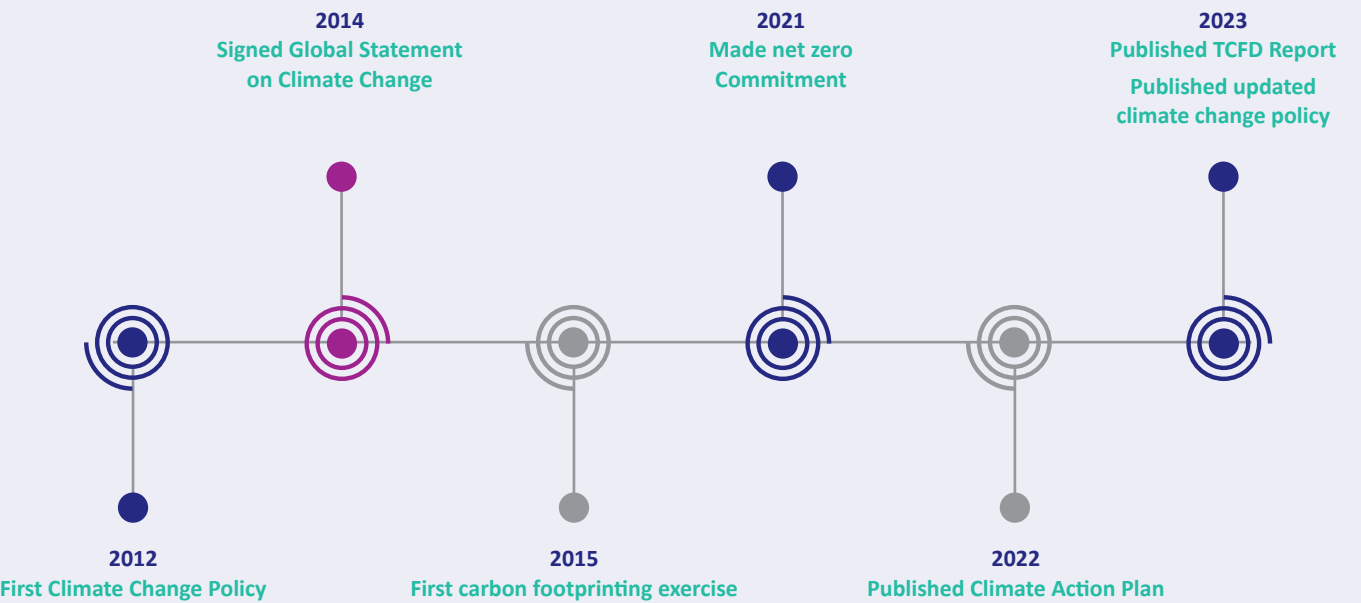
2014
Signed Global Statement on Climate Change

2021
Made net zero Commitment

2023
Published TCFD Report

Published updated climate change policy

2012
First Climate Change Policy

2015
First carbon footprinting exercise

2022
Published Climate Action Plan